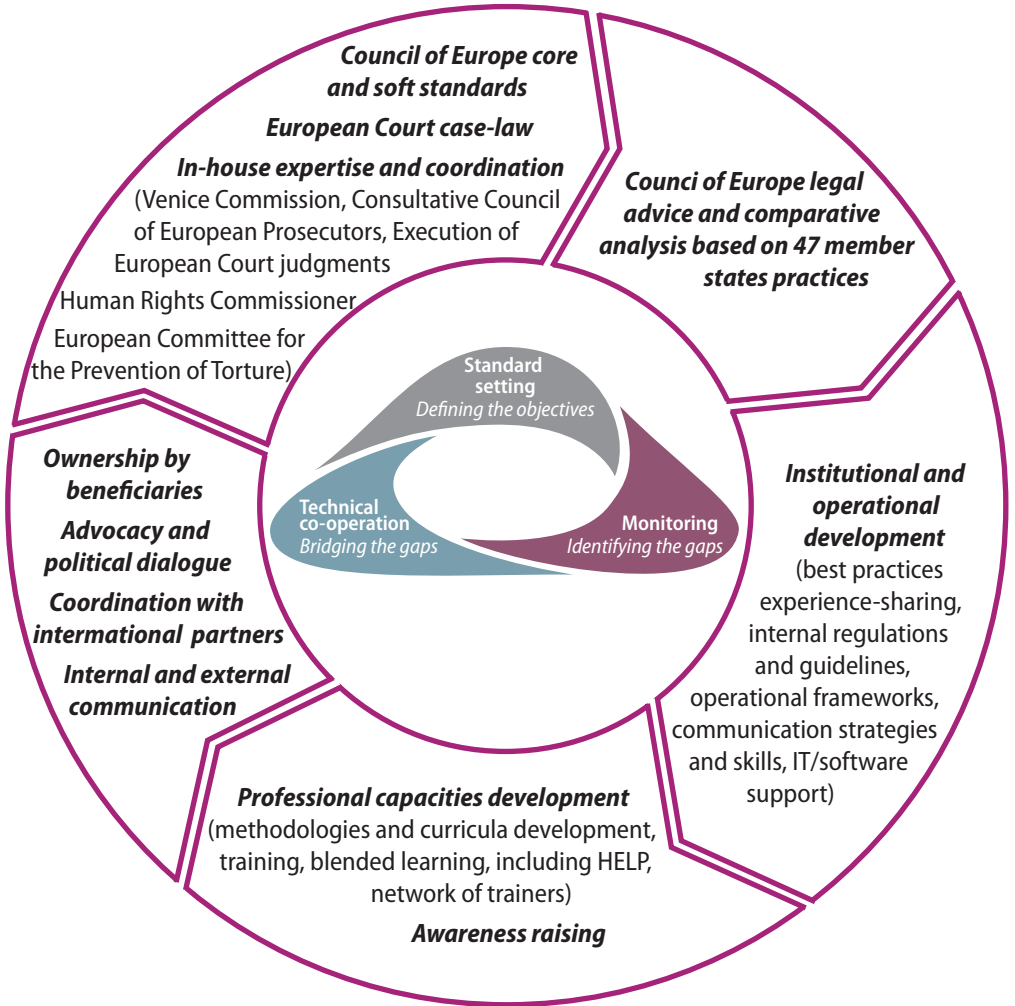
Council of Europe core and soft standards

European Court case-law

In-house expertise and coordination (Venice Commission, Consultative Council of European Prosecutors, Execution of European Court judgments

Human Rights Commissioner

European Committee for the Prevention of Torture)

Counci of Europe legal advice and comparative analysis based on 47 member states practices

Standard setting
Defining the objectives

Technical co-operation
Bridging the gaps

Monitoring
Identifying the gaps

Institutional and operational development (best practices experience-sharing, internal regulations and guidelines, operational frameworks, communication strategies and skills, IT/software support)

Ownership by beneficiaries

Advocacy and political dialogue

Coordination with international partners

Internal and external communication

Professional capacities development (methodologies and curricula development, training, blended learning, including HELP, network of trainers)

Awareness raising